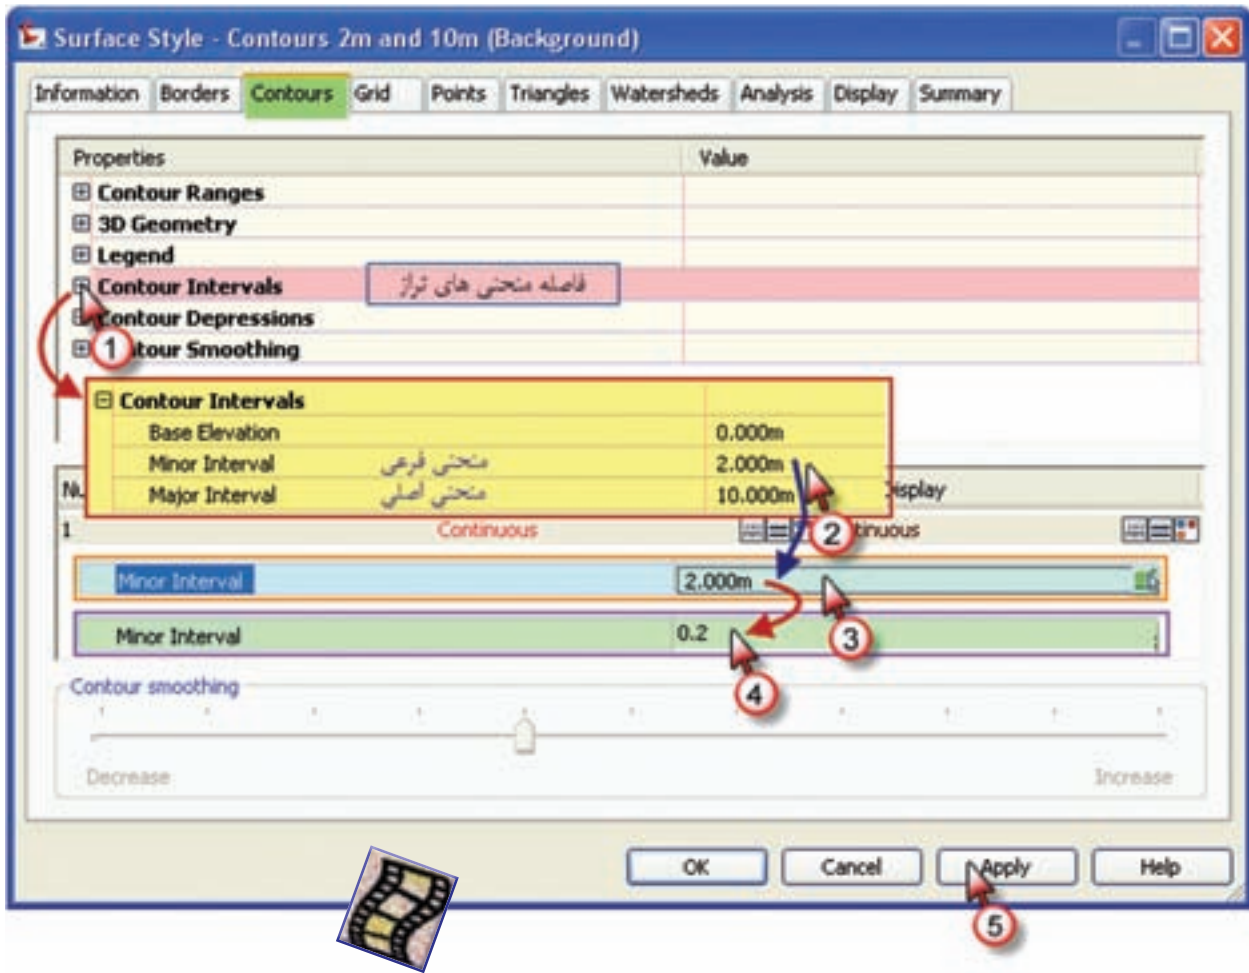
Surface Style - Contours 2m and 10m (Background)

Information | Borders | Contours | Grid | Points | Triangles | Watersheds | Analysis | Display | Summary

| Properties | Value |
|---|---|
| ⊞ Contour Ranges | |
| ⊞ 3D Geometry | |
| ⊞ Legend | |
| ⊞ Contour Intervals فاصله منحنی های تراز | |
| ⊞ Contour Depressions | |
| ⊞ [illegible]tour Smoothing | |

1

| ⊟ Contour Intervals | |
|---|---|
| Base Elevation | 0.000m |
| Minor Interval منحنی فرعی | 2.000m |
| Major Interval منحنی اصلی | 10.000m |

Nu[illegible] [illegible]isplay

1 Continuous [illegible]tinuous

2

Minor Interval 2.000m

3

Minor Interval 0.2

4

Contour smoothing

Decrease Increase

OK Cancel Apply Help

5